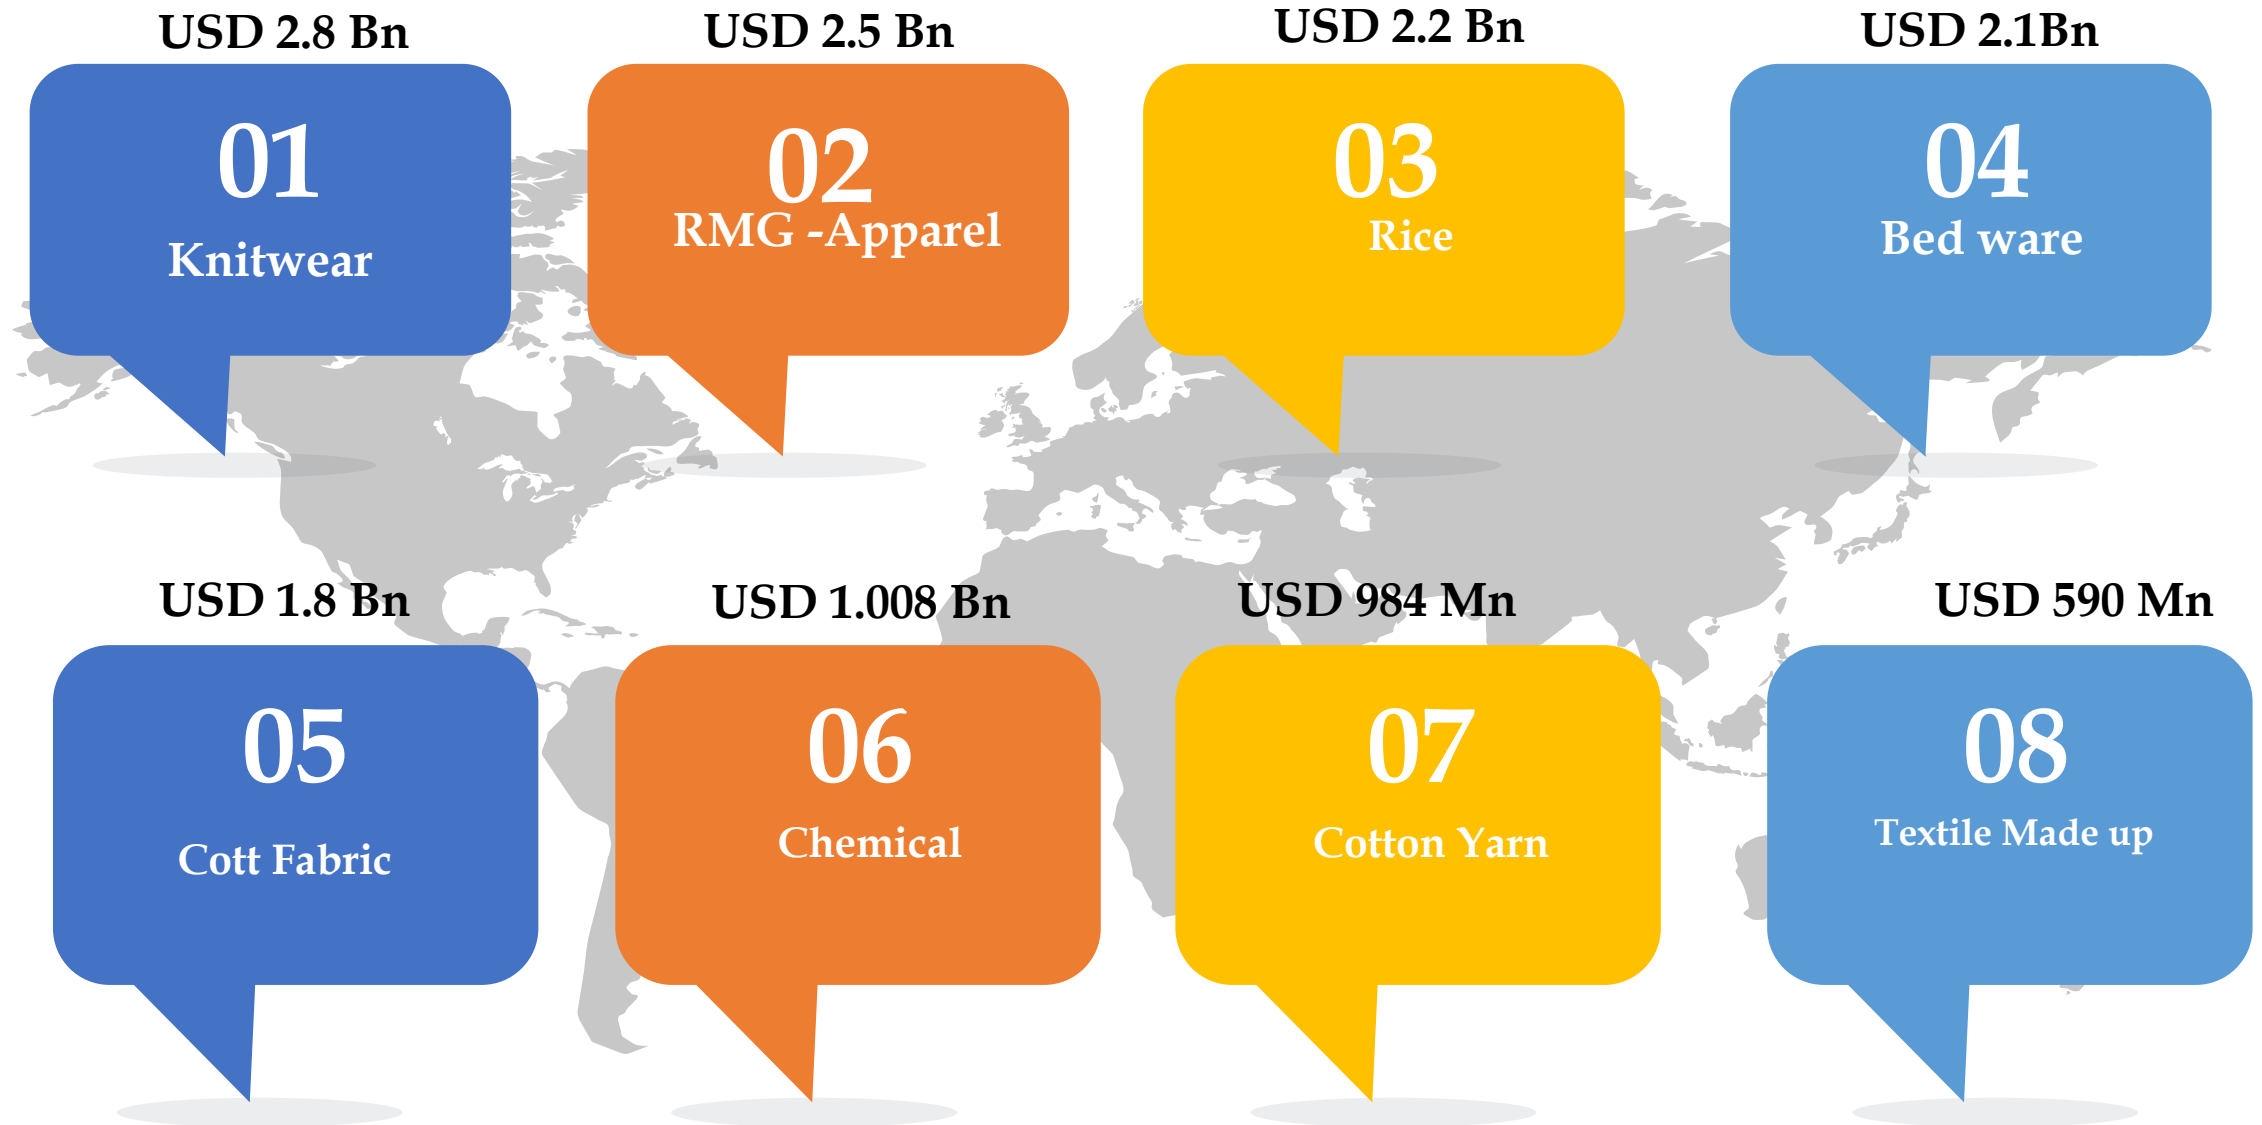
USD 2.8 Bn
01
Knitwear

USD 2.5 Bn
02
RMG -Apparel

USD 2.2 Bn
03
Rice

USD 2.1Bn
04
Bed ware

USD 1.8 Bn
05
Cott Fabric

USD 1.008 Bn
06
Chemical

USD 984 Mn
07
Cotton Yarn

USD 590 Mn
08
Textile Made up